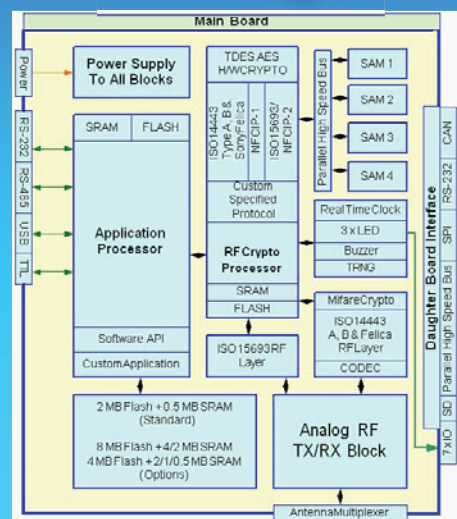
Main Board

Power

RS-232

RS-485

USB

TTL

Power Supply To All Blocks

SRAM

FLASH

Application Processor

Software API

CustomApplication

TDES AES H/W CRYPTO

ISO14443 Type A, B & SonyFelica

NFCIP-1

ISO15693/ NFCIP-2

Custom Specified Protocol

RFCrypto Processor

SRAM

FLASH

Parallel High Speed Bus

SAM 1

SAM 2

SAM 3

SAM 4

RealTimeClock

3 x LED

Buzzer

TRNG

MifareCrypto

ISO14443 A, B & Felica RFLayer

CODEC

ISO15693RF Layer

2 MB Flash + 0.5 MB SRAM (Standard)

8 MB Flash + 4/2 MB SRAM
4 MB Flash + 2/1/0.5 MB SRAM
(Options)

Analog RF TX/RX Block

AntennaMultiplexer

Daughter Board Interface

CAN

RS-232

SPI

Parallel High Speed Bus

SD

7xIO